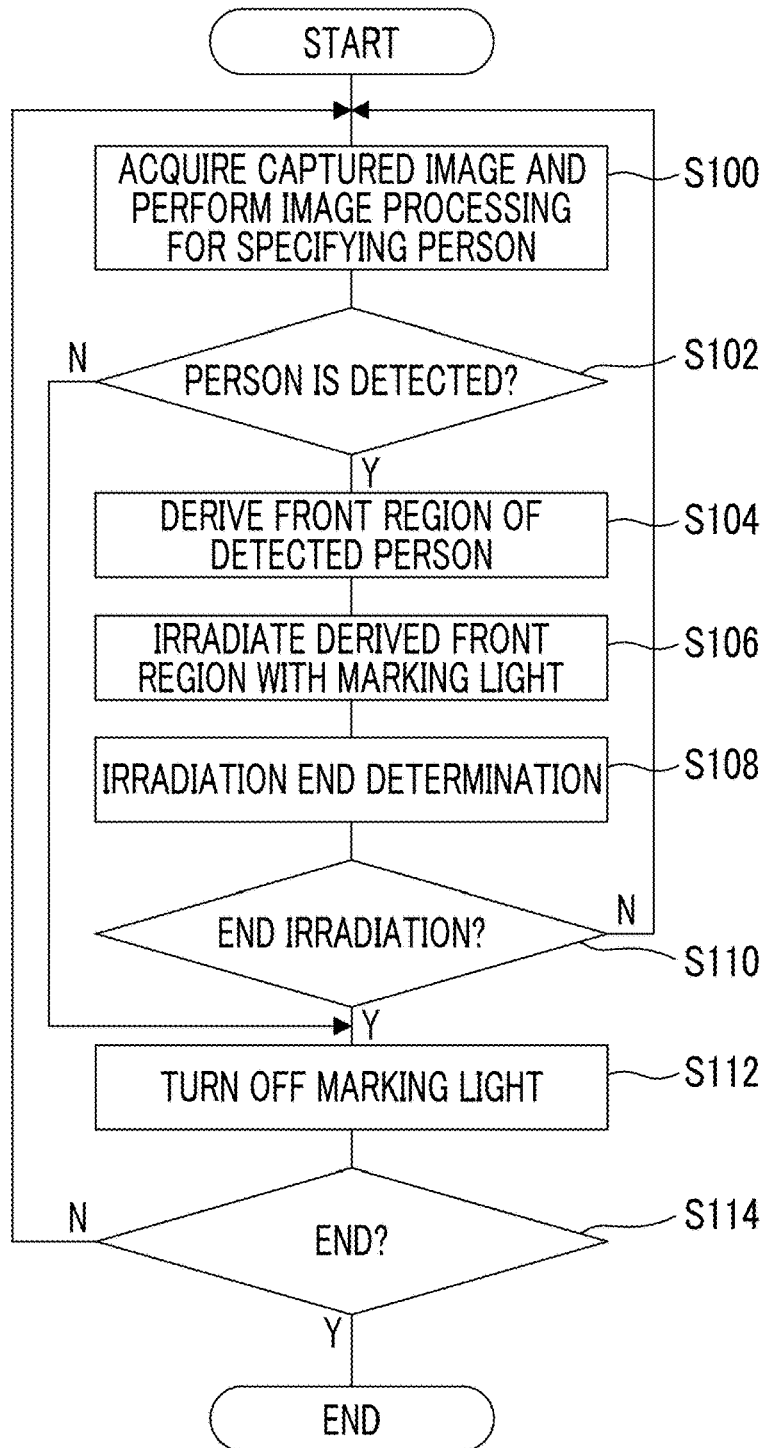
START

ACQUIRE CAPTURED IMAGE AND PERFORM IMAGE PROCESSING FOR SPECIFYING PERSON

S100

N

PERSON IS DETECTED?

S102

Y

DERIVE FRONT REGION OF DETECTED PERSON

S104

IRRADIATE DERIVED FRONT REGION WITH MARKING LIGHT

S106

IRRADIATION END DETERMINATION

S108

END IRRADIATION?

N

S110

Y

TURN OFF MARKING LIGHT

S112

N

END?

S114

Y

END